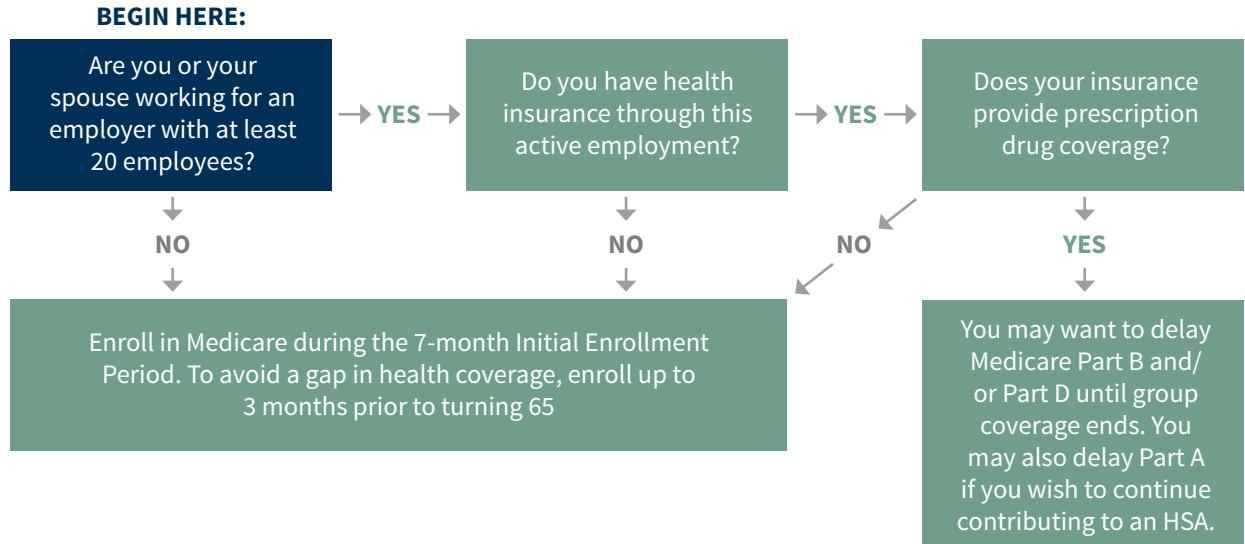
BEGIN HERE:

Are you or your spouse working for an employer with at least 20 employees?

YES

Do you have health insurance through this active employment?

YES

Does your insurance provide prescription drug coverage?

NO

NO

NO

YES

Enroll in Medicare during the 7-month Initial Enrollment Period. To avoid a gap in health coverage, enroll up to 3 months prior to turning 65

You may want to delay Medicare Part B and/ or Part D until group coverage ends. You may also delay Part A if you wish to continue contributing to an HSA.